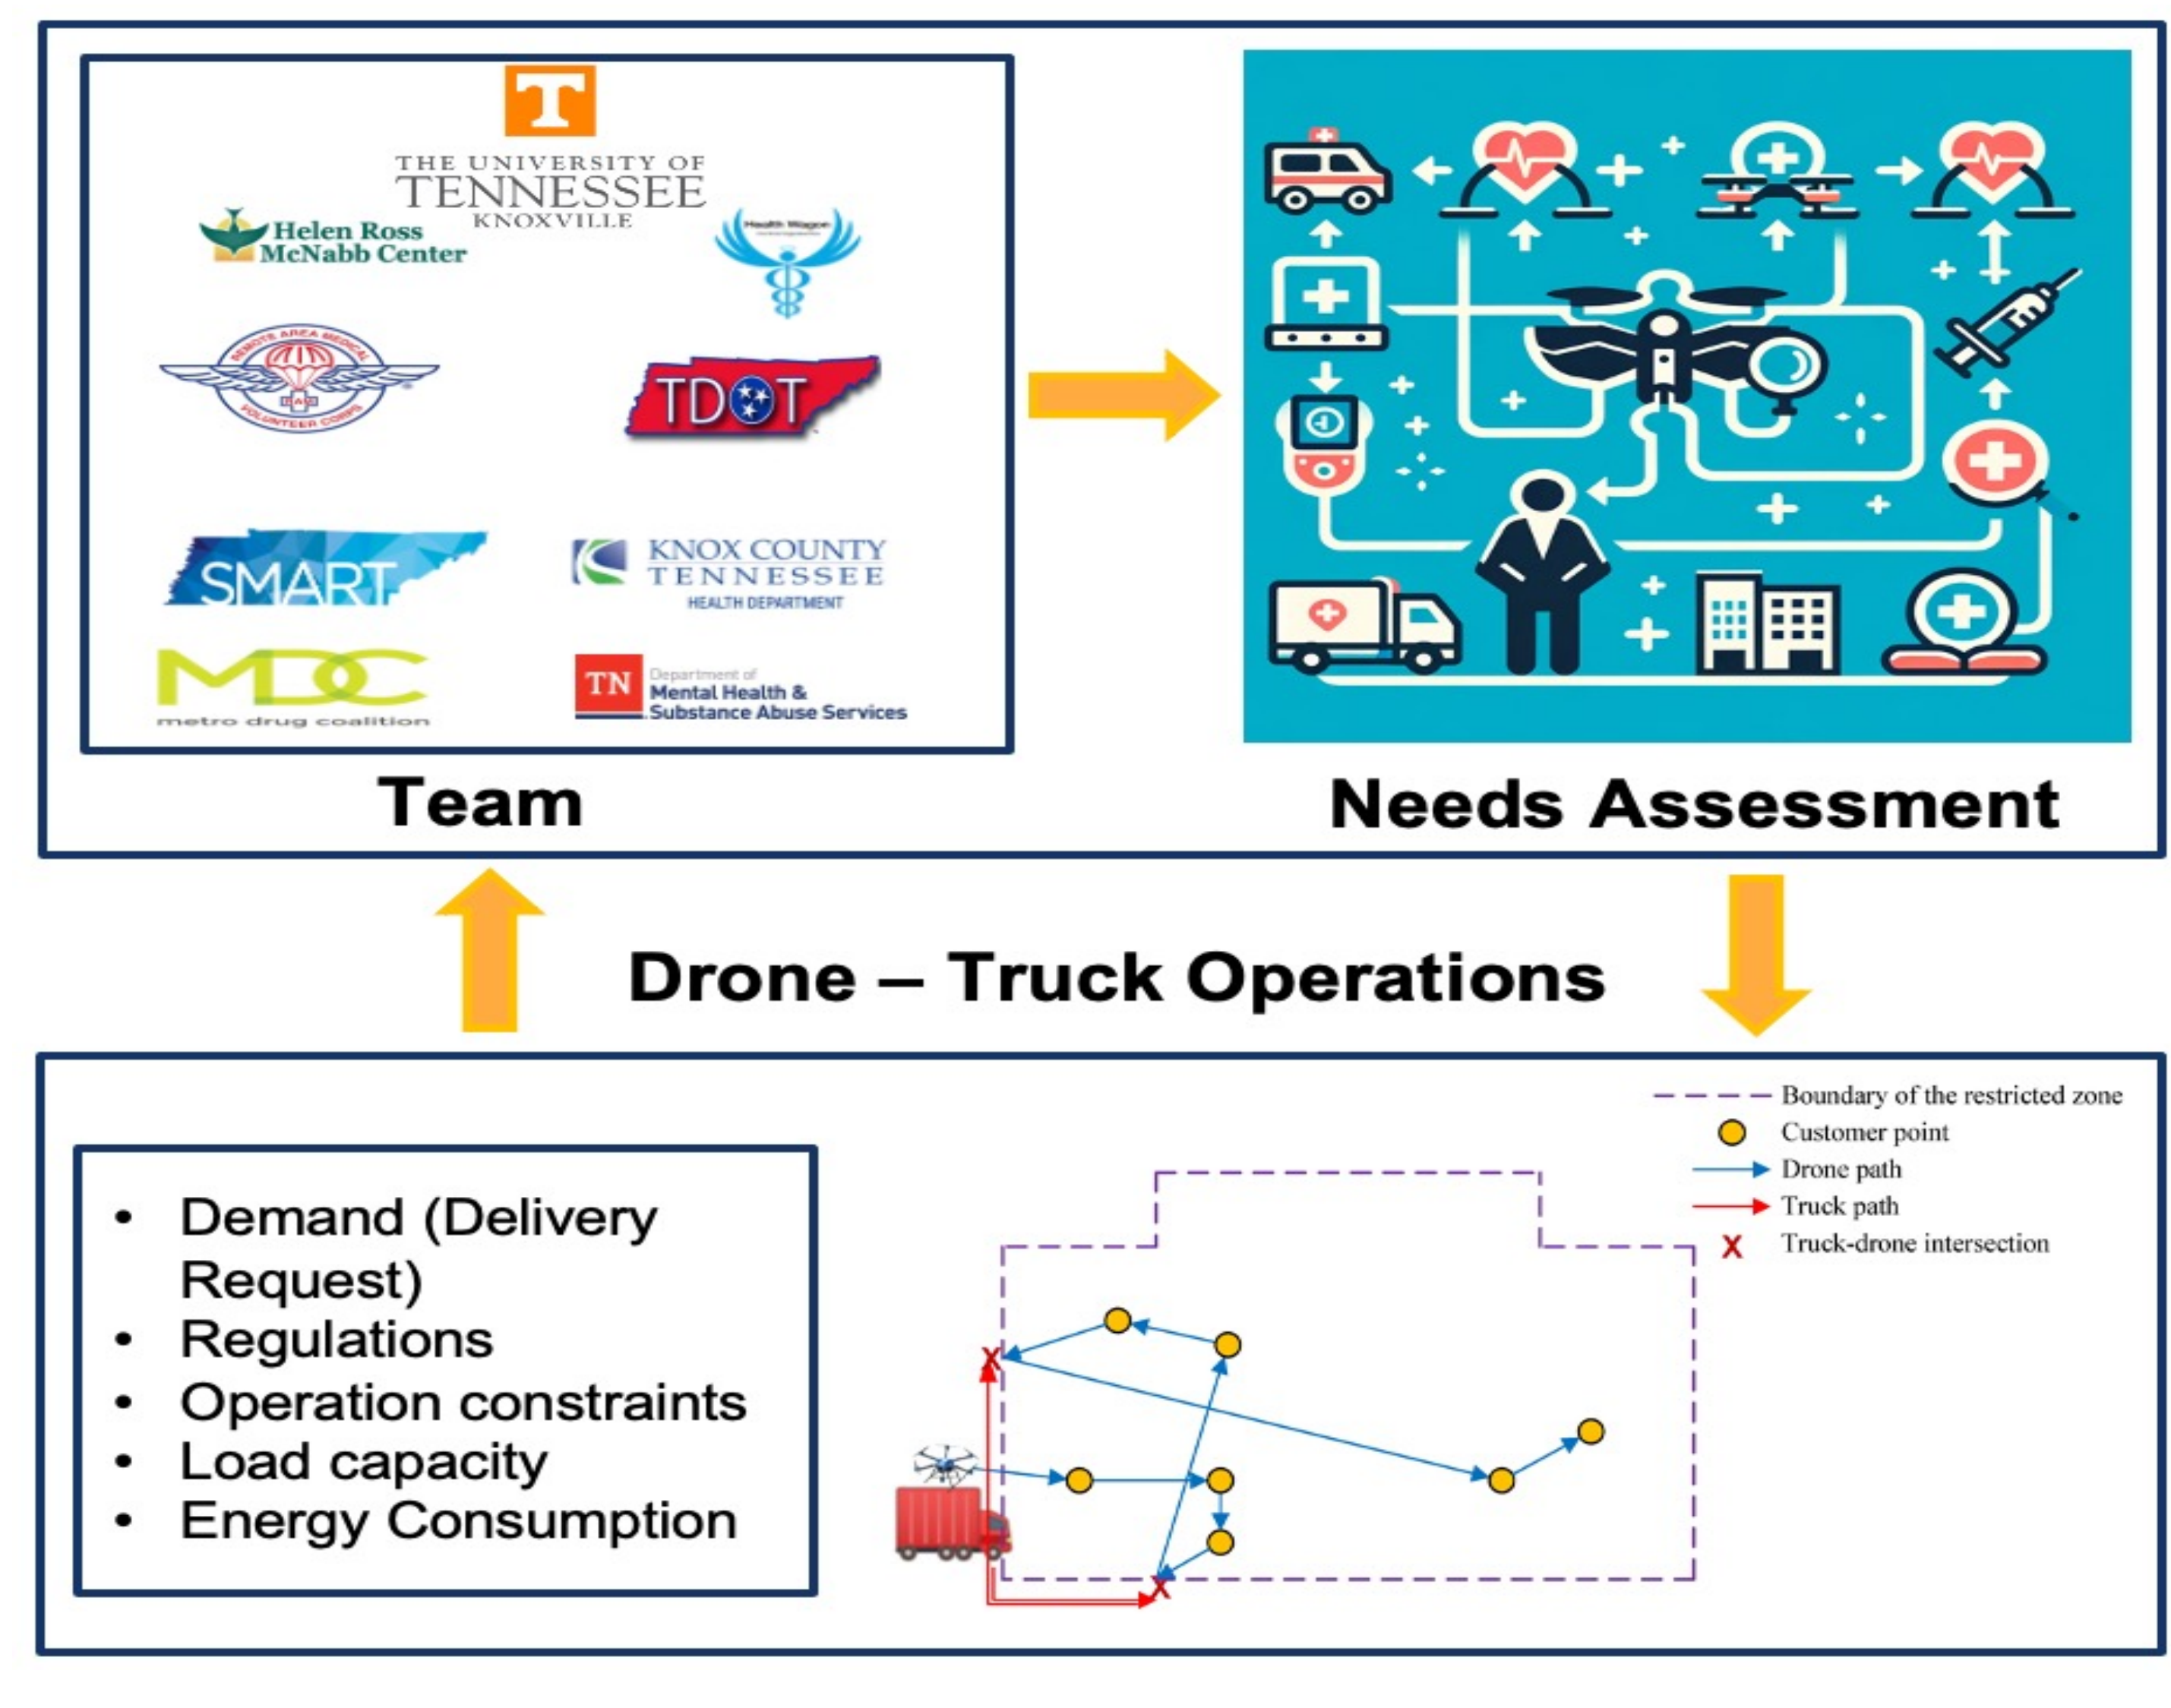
T
THE UNIVERSITY OF TENNESSEE KNOXVILLE

Helen Ross McNabb Center

Health Wagon

REMOTE AREA MEDICAL RAM VOLUNTEER CORPS

TDOT

SMART

KNOX COUNTY TENNESSEE HEALTH DEPARTMENT

MDC metro drug coalition

TN Department of Mental Health & Substance Abuse Services

Team

Needs Assessment

Drone – Truck Operations

- Demand (Delivery Request)
- Regulations
- Operation constraints
- Load capacity
- Energy Consumption

Boundary of the restricted zone
Customer point
Drone path
Truck path
X Truck-drone intersection